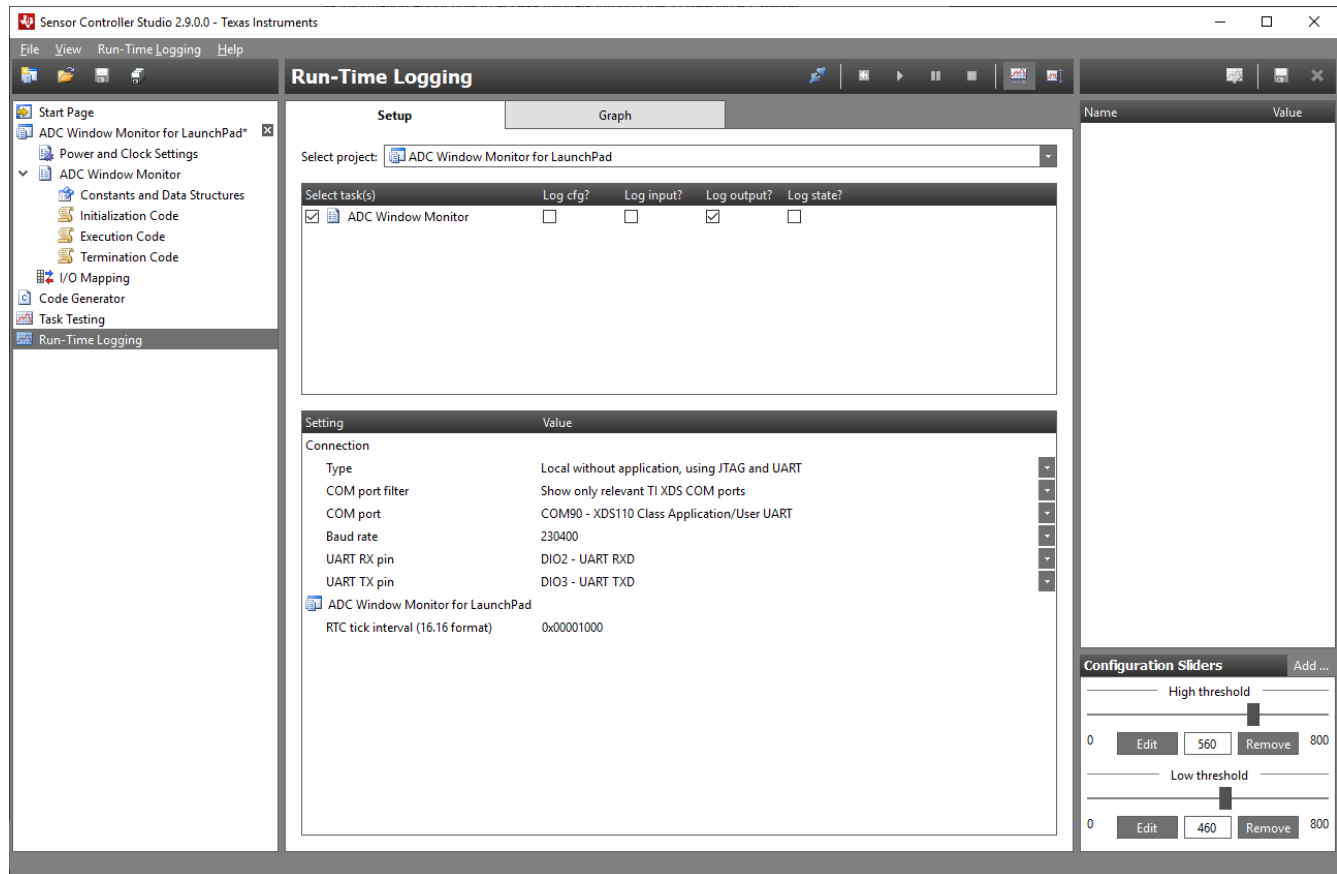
Sensor Controller Studio 2.9.0.0 - Texas Instruments

File View Run-Time Logging Help

Run-Time Logging

Start Page
ADC Window Monitor for LaunchPad*
Power and Clock Settings
ADC Window Monitor
Constants and Data Structures
Initialization Code
Execution Code
Termination Code
I/O Mapping
Code Generator
Task Testing
Run-Time Logging

Setup
Graph

Select project: ADC Window Monitor for LaunchPad

| Select task(s) | Log cfg? | Log input? | Log output? | Log state? |
|---|---|---|---|---|
| ☑ ADC Window Monitor | ☐ | ☐ | ☑ | ☐ |

| Setting | Value |
|---|---|
| Connection | |
| Type | Local without application, using JTAG and UART |
| COM port filter | Show only relevant TI XDS COM ports |
| COM port | COM90 - XDS110 Class Application/User UART |
| Baud rate | 230400 |
| UART RX pin | DIO2 - UART RXD |
| UART TX pin | DIO3 - UART TXD |
| ADC Window Monitor for LaunchPad | |
| RTC tick interval (16.16 format) | 0x00001000 |

| Name | Value |
|---|---|

Configuration Sliders
Add ...
High threshold
0 Edit 560 Remove 800
Low threshold
0 Edit 460 Remove 800